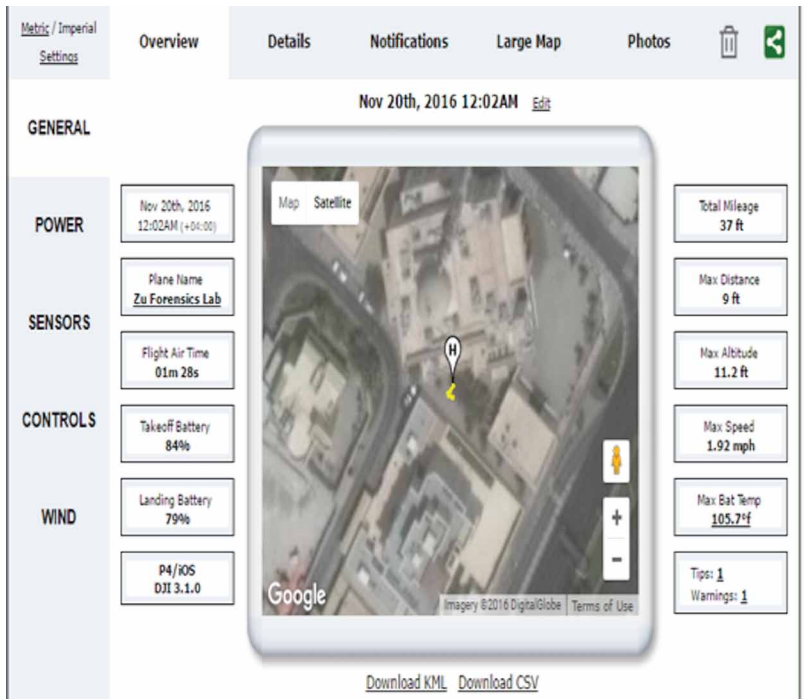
Metric / Imperial Settings

Overview | Details | Notifications | Large Map | Photos

GENERAL

POWER

SENSORS

CONTROLS

WIND

Nov 20th, 2016 12:02AM Edit

Nov 20th, 2016 12:02AM (+04:00)

Plane Name
Zu Forensics Lab

Flight Air Time
01m 28s

Takeoff Battery
84%

Landing Battery
79%

P4/iOS
DJI 3.1.0

Map Satellite

H

Google

Imagery ©2016 DigitalGlobe | Terms of Use

+

−

Total Mileage
37 ft

Max Distance
9 ft

Max Altitude
11.2 ft

Max Speed
1.92 mph

Max Bat Temp
105.7°f

Tips: 1
Warnings: 1

Download KML Download CSV